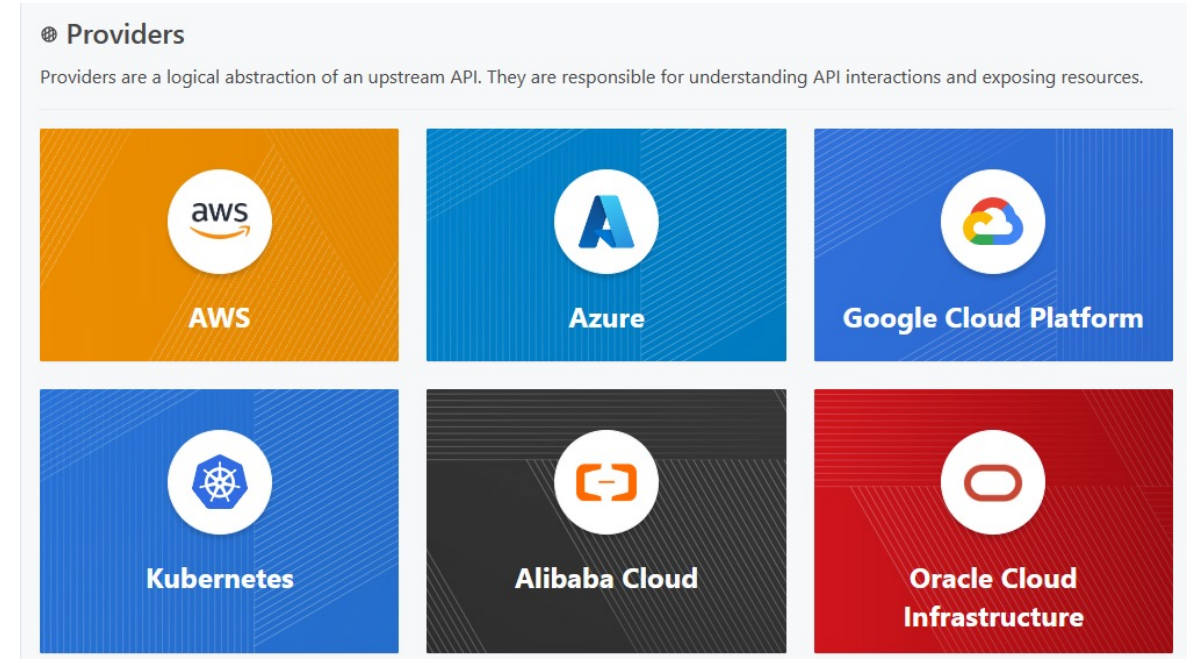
Providers

Providers are a logical abstraction of an upstream API. They are responsible for understanding API interactions and exposing resources.

aws

AWS

Azure

Google Cloud Platform

Kubernetes

Alibaba Cloud

Oracle Cloud Infrastructure